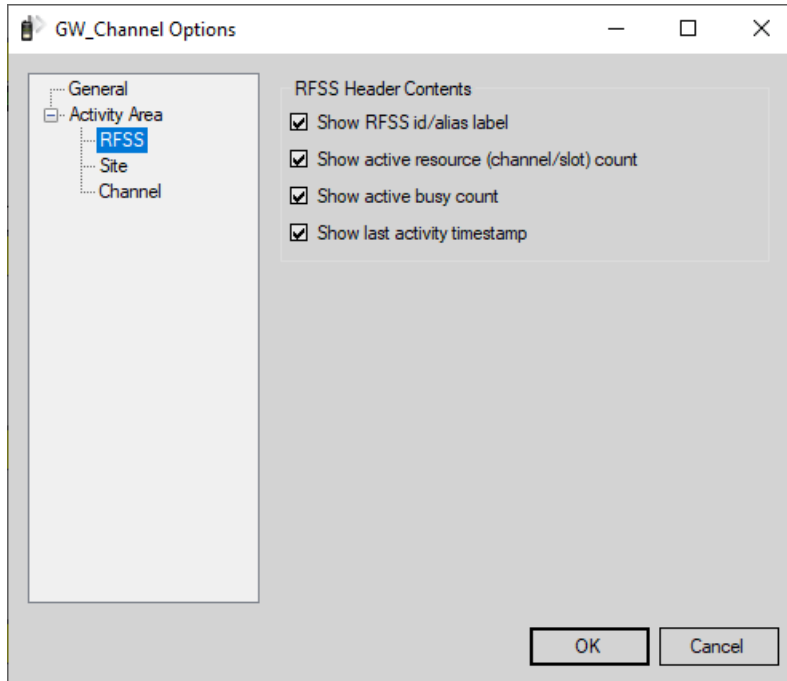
GW_Channel Options

General
Activity Area
RFSS
Site
Channel

RFSS Header Contents
Show RFSS id/alias label
Show active resource (channel/slot) count
Show active busy count
Show last activity timestamp

OK
Cancel